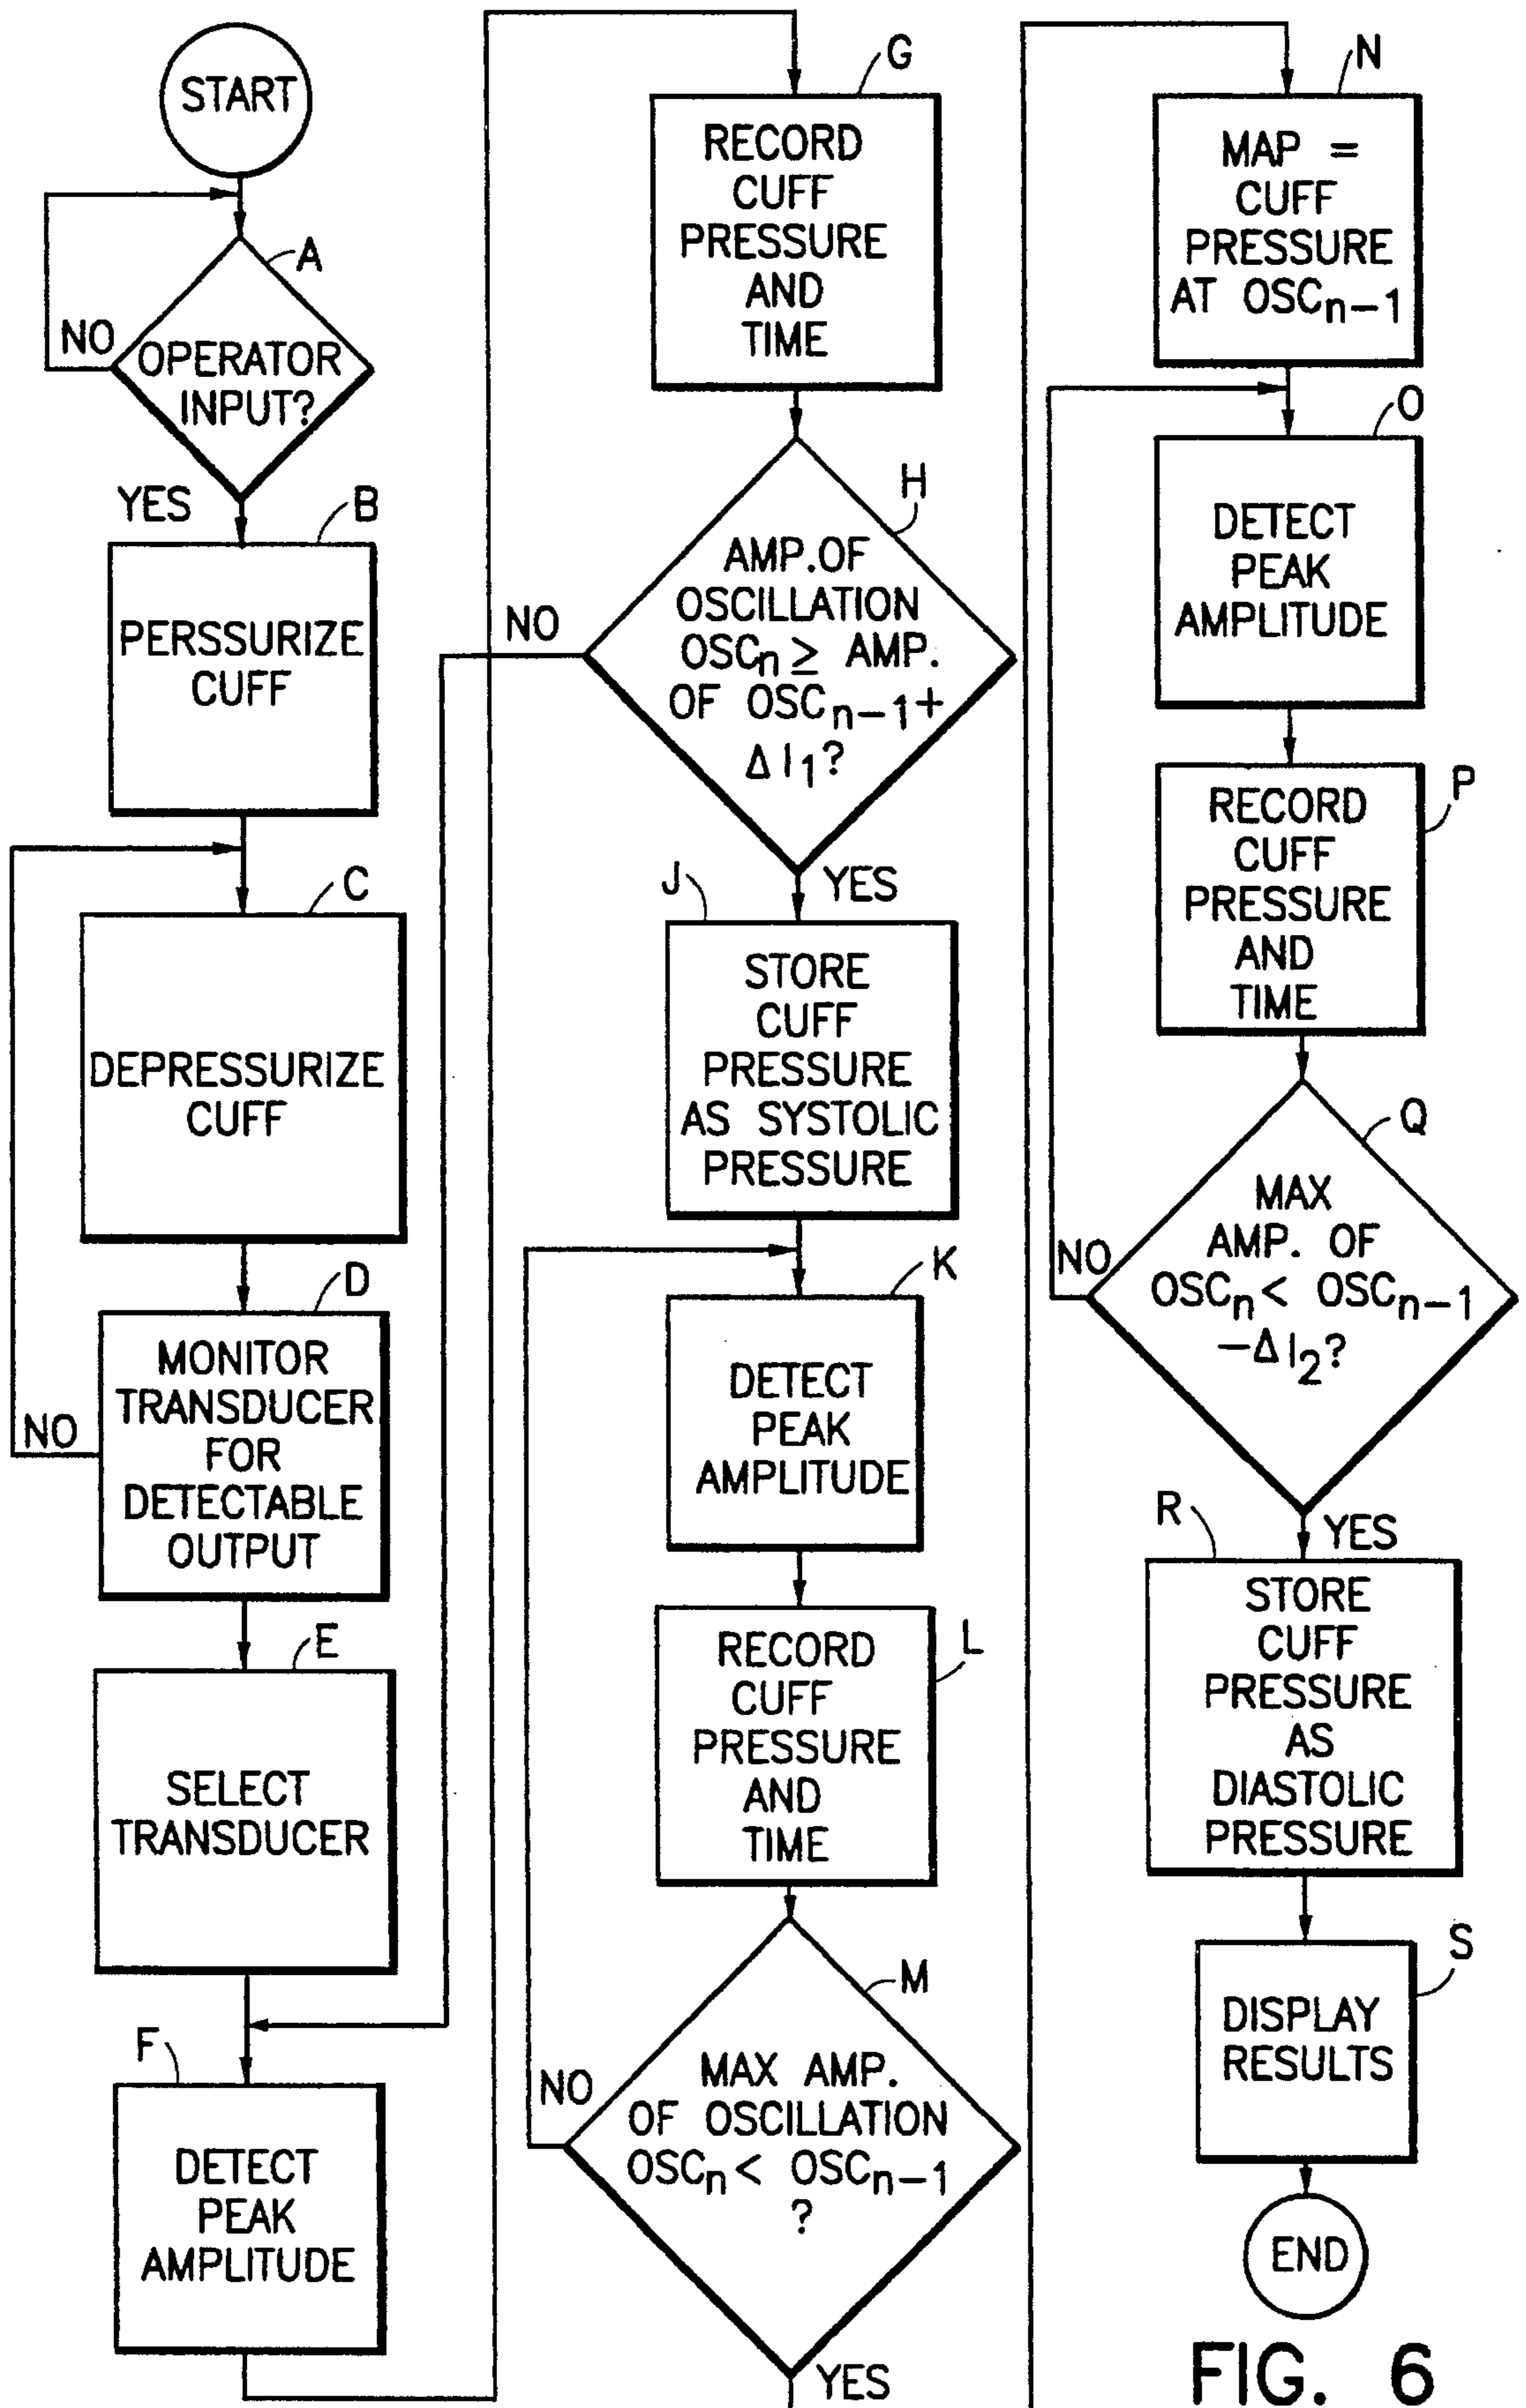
START

A
NO
OPERATOR INPUT?
YES

B
PERSSURIZE CUFF

C
DEPRESSURIZE CUFF

D
NO
MONITOR TRANSDUCER FOR DETECTABLE OUTPUT

E
SELECT TRANSDUCER

F
DETECT PEAK AMPLITUDE

G
RECORD CUFF PRESSURE AND TIME

H
NO
AMP.OF OSCILLATION $OSC_n \geq$ AMP. OF $OSC_{n-1}+$ $\Delta I_1$?
YES

J
STORE CUFF PRESSURE AS SYSTOLIC PRESSURE

K
DETECT PEAK AMPLITUDE

L
RECORD CUFF PRESSURE AND TIME

M
NO
MAX AMP. OF OSCILLATION $OSC_n < OSC_{n-1}$ ?
YES

N
MAP = CUFF PRESSURE AT $OSC_{n-1}$

O
DETECT PEAK AMPLITUDE

P
RECORD CUFF PRESSURE AND TIME

Q
NO
MAX AMP. OF $OSC_n < OSC_{n-1}$ $-\Delta I_2$?
YES

R
STORE CUFF PRESSURE AS DIASTOLIC PRESSURE

S
DISPLAY RESULTS

END

FIG. 6